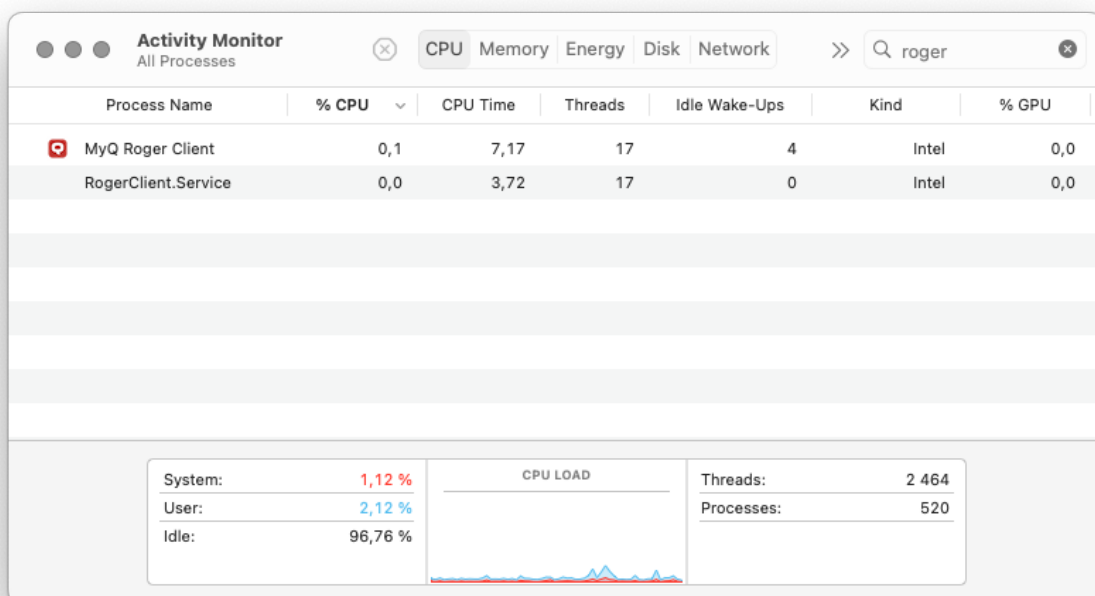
Activity Monitor
All Processes

CPU Memory Energy Disk Network

roger

| Process Name | % CPU | CPU Time | Threads | Idle Wake-Ups | Kind | % GPU |
|---|---|---|---|---|---|---|
| MyQ Roger Client | 0,1 | 7,17 | 17 | 4 | Intel | 0,0 |
| RogerClient.Service | 0,0 | 3,72 | 17 | 0 | Intel | 0,0 |

System: 1,12 %
User: 2,12 %
Idle: 96,76 %

CPU LOAD

Threads: 2 464
Processes: 520